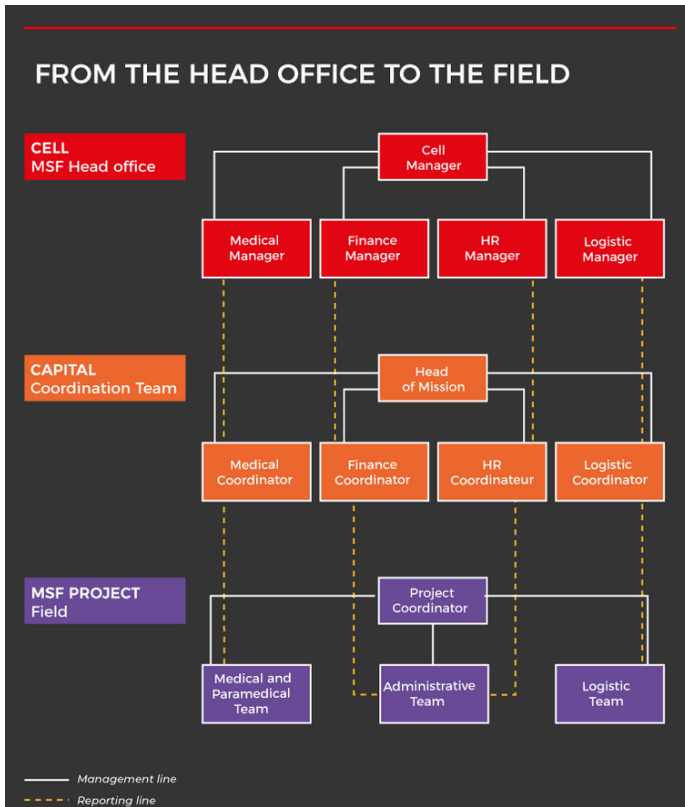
FROM THE HEAD OFFICE TO THE FIELD

CELL
MSF Head office

Cell Manager

Medical Manager

Finance Manager

HR Manager

Logistic Manager

CAPITAL
Coordination Team

Head of Mission

Medical Coordinator

Finance Coordinator

HR Coordinateur

Logistic Coordinator

MSF PROJECT
Field

Project Coordinator

Medical and Paramedical Team

Administrative Team

Logistic Team

Management line

Reporting line